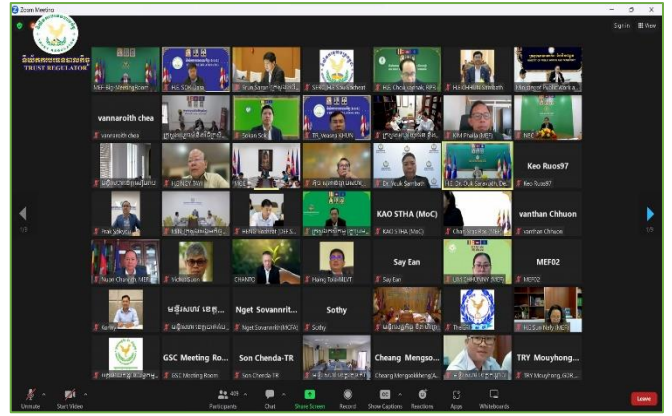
Zoom Meeting

Sign in View

TRUST REGULATOR

MEF-Big Meeting Room
H.E. S.Sokunn
Brak Saran
SHS Sokunthea
H.E. Chea Vannak
H.E. CHHIM Somaeth
Financial Public Works...

vannaroith chea
vannaroith chea
Sokun Sok
Ky_Veasna KHUN
KIM Phalla (MEF)
NBC

HONGY SVY
MOC
Dr. Nuk Samkeat
H.E. Dr. Ouk Saravuth
Keo Ruos97
Keo Ruos97

Pirak Sokunthy
MRD
H.E. Vanthit
KAO STHA (MoC)
KAO STHA (MoC)
vanthan Chhuon
vanthan Chhuon

Suon Chanrith (MEF)
Vicheth Sam
CHAMRO
Heng Toth (MEF)
Say Ean
Say Ean
Lim Chanthavy
MEF02
MEF02

Nget Sovannrit...
Nget Sovannrith (MCFA)
Sothy
Sothy
TheSin
HE Sun Fery (MEF)

GSC Meeting Ro...
GSC Meeting Room
Son Chenda-TR
Son Chenda-TR
Cheang Mengso...
Cheang Mengsokkheng
TRY Mouyhong...
TRY Mouyhong, GDR...

1/3
1/3

Unmute
Start Video
Participants 409
Chat
Share Screen
Record
Show Captions
Reactions
Apps
Whiteboards
Leave